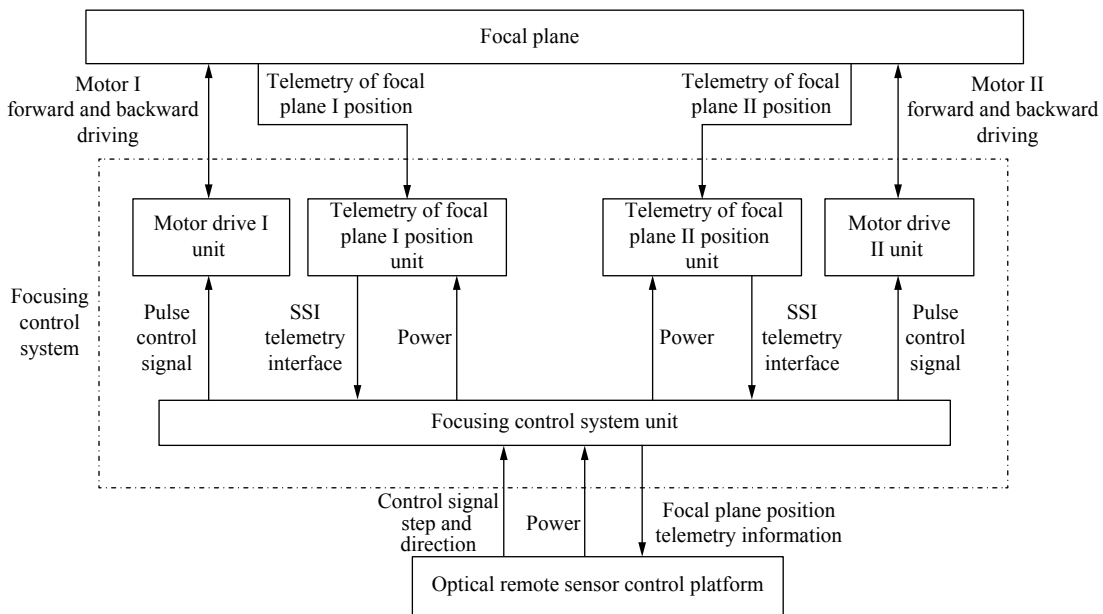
Focal plane

Motor I forward and backward driving

Telemetry of focal plane I position

Telemetry of focal plane II position

Motor II forward and backward driving

Motor drive I unit

Telemetry of focal plane I position unit

Telemetry of focal plane II position unit

Motor drive II unit

Focusing control system

Pulse control signal

SSI telemetry interface

Power

Power

SSI telemetry interface

Pulse control signal

Focusing control system unit

Control signal step and direction

Power

Focal plane position telemetry information

Optical remote sensor control platform